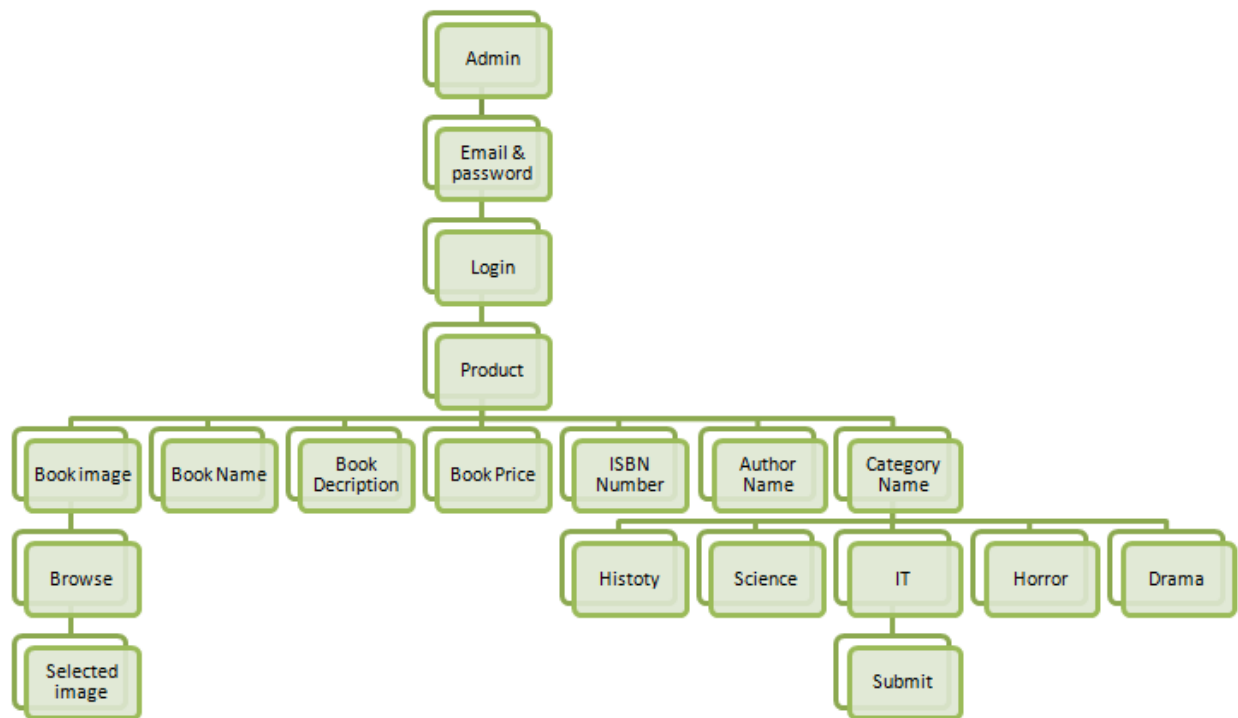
Admin

Email & password

Login

Product

Book image

Book Name

Book Decription

Book Price

ISBN Number

Author Name

Category Name

Browse

Selected image

Histoty

Science

IT

Horror

Drama

Submit